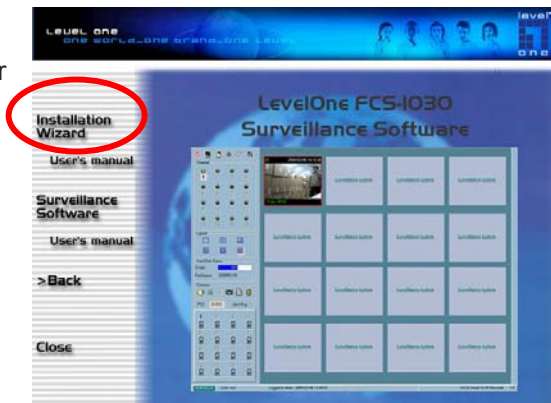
Level one
one world_one brand_one level

level
one

r

Installation Wizard

User's manual

Surveillance Software

User's manual

>Back

Close

LevelOne FCS-1030
Surveillance Software

Surveillance System
Surveillance System
Surveillance System
Surveillance System
Surveillance System
Surveillance System
Surveillance System
Surveillance System
Surveillance System
Surveillance System
Surveillance System
Surveillance System
Surveillance System
Surveillance System
Surveillance System